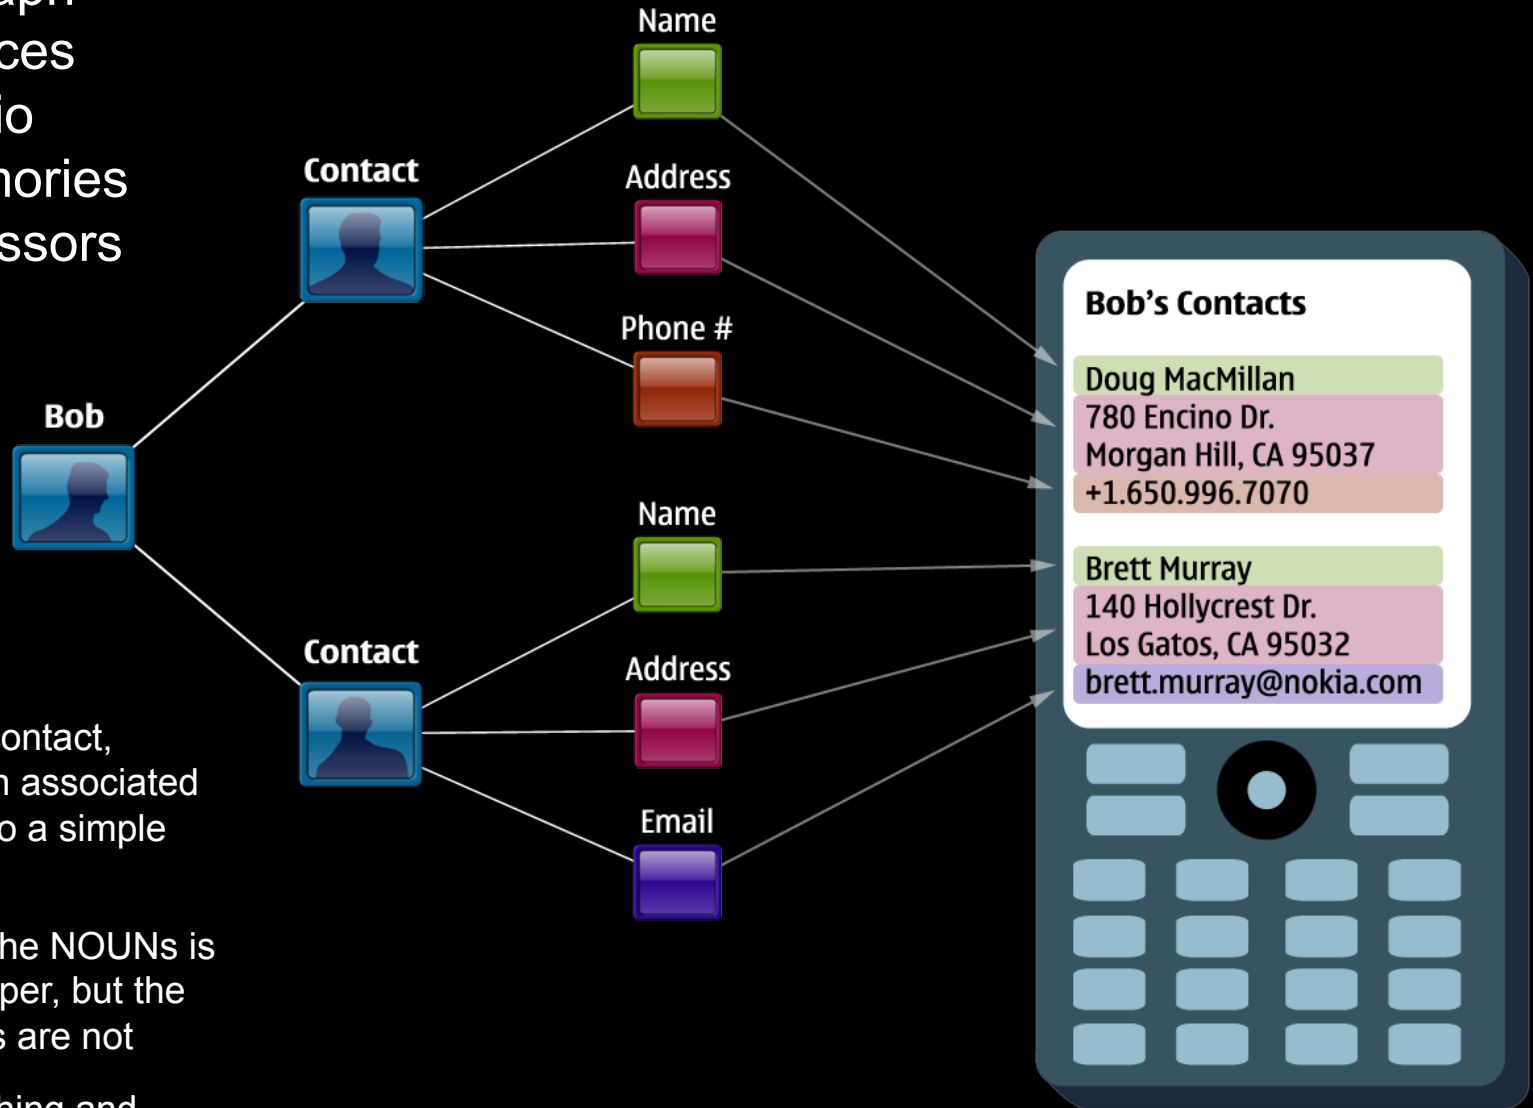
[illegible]aph
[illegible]ces
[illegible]io
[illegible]nories
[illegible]ssors

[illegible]ontact,
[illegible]n associated
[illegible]o a simple

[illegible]he NOUNs is
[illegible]per, but the
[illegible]s are not
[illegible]ning and

Bob

Contact

Contact

Name

Address

Phone #

Name

Address

Email

Bob's Contacts

Doug MacMillan
780 Encino Dr.
Morgan Hill, CA 95037
+1.650.996.7070

Brett Murray
140 Hollycrest Dr.
Los Gatos, CA 95032
brett.murray@nokia.com